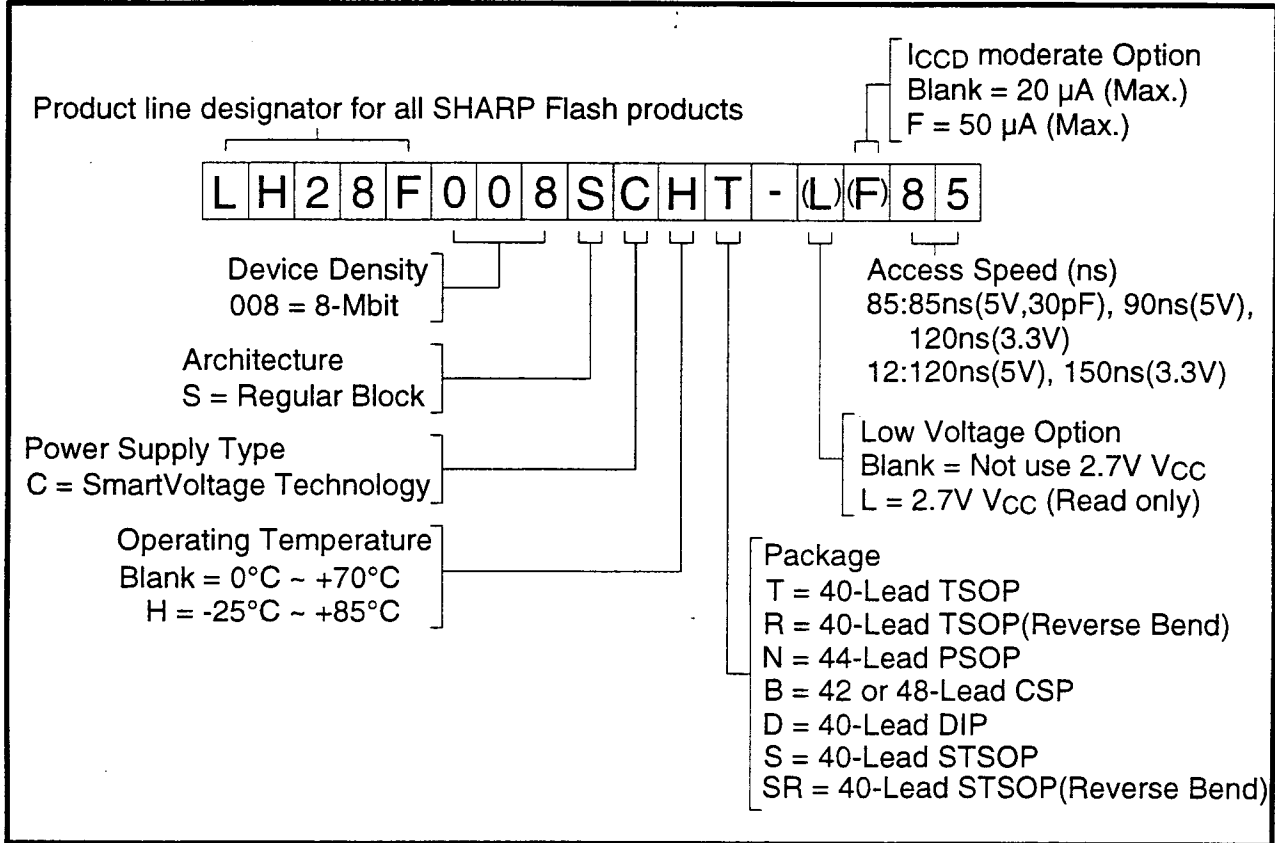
Product line designator for all SHARP Flash products

$I_{CCD}$ moderate Option
Blank = 20 µA (Max.)
F = 50 µA (Max.)

| L | H | 2 | 8 | F | 0 | 0 | 8 | S | C | H | T | - | (L) | (F) | 8 | 5 |
|---|---|---|---|---|---|---|---|---|---|---|---|---|---|---|---|---|

Device Density
008 = 8-Mbit

Architecture
S = Regular Block

Power Supply Type
C = SmartVoltage Technology

Operating Temperature
Blank = 0°C ~ +70°C
H = -25°C ~ +85°C

Access Speed (ns)
85:85ns(5V,30pF), 90ns(5V), 120ns(3.3V)
12:120ns(5V), 150ns(3.3V)

Low Voltage Option
Blank = Not use 2.7V $V_{CC}$
L = 2.7V $V_{CC}$ (Read only)

Package
T = 40-Lead TSOP
R = 40-Lead TSOP(Reverse Bend)
N = 44-Lead PSOP
B = 42 or 48-Lead CSP
D = 40-Lead DIP
S = 40-Lead STSOP
SR = 40-Lead STSOP(Reverse Bend)